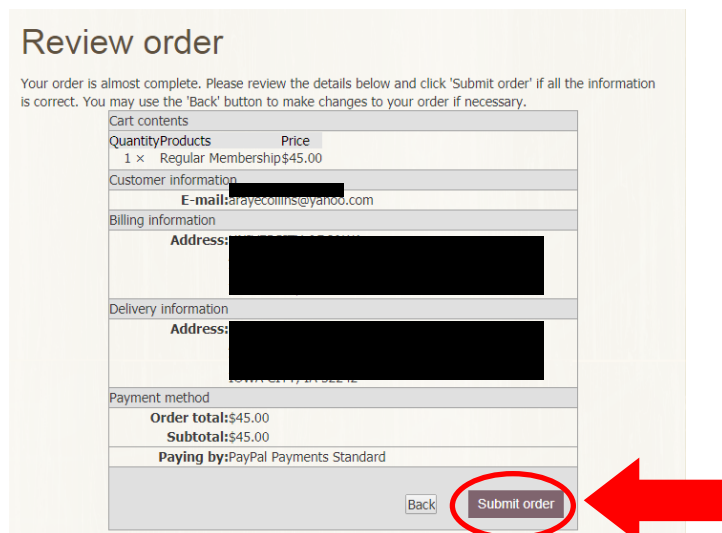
Review order

Your order is almost complete. Please review the details below and click 'Submit order' if all the information is correct. You may use the 'Back' button to make changes to your order if necessary.

| Cart contents | |
|---|---|
| Quantity Products Price | |
| 1 × Regular Membership $45.00 | |
| Customer information | |
| E-mail: | arayecollins@yahoo.com |
| Billing information | |
| Address: | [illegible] |
| Delivery information | |
| Address: | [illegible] IOWA CITY, IA 522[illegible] |
| Payment method | |
| Order total: | $45.00 |
| Subtotal: | $45.00 |
| Paying by: | PayPal Payments Standard |

Back Submit order